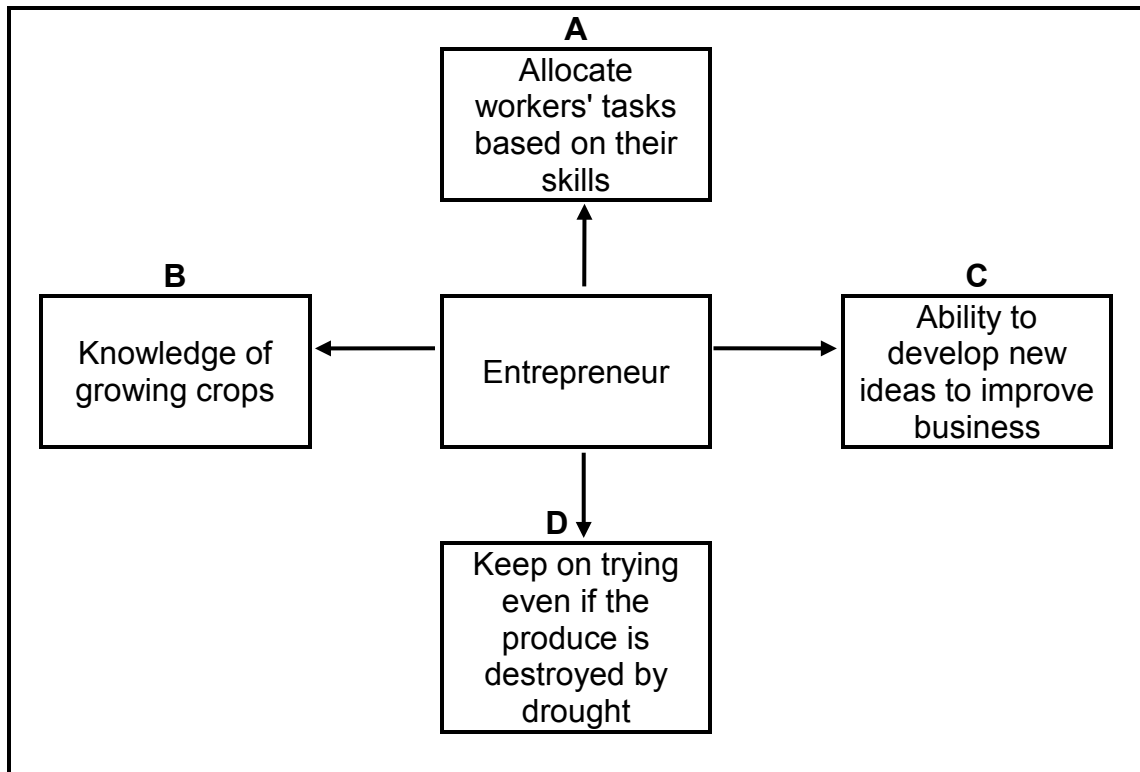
A

Allocate workers' tasks based on their skills

B

Knowledge of growing crops

Entrepreneur

C

Ability to develop new ideas to improve business

D

Keep on trying even if the produce is destroyed by drought